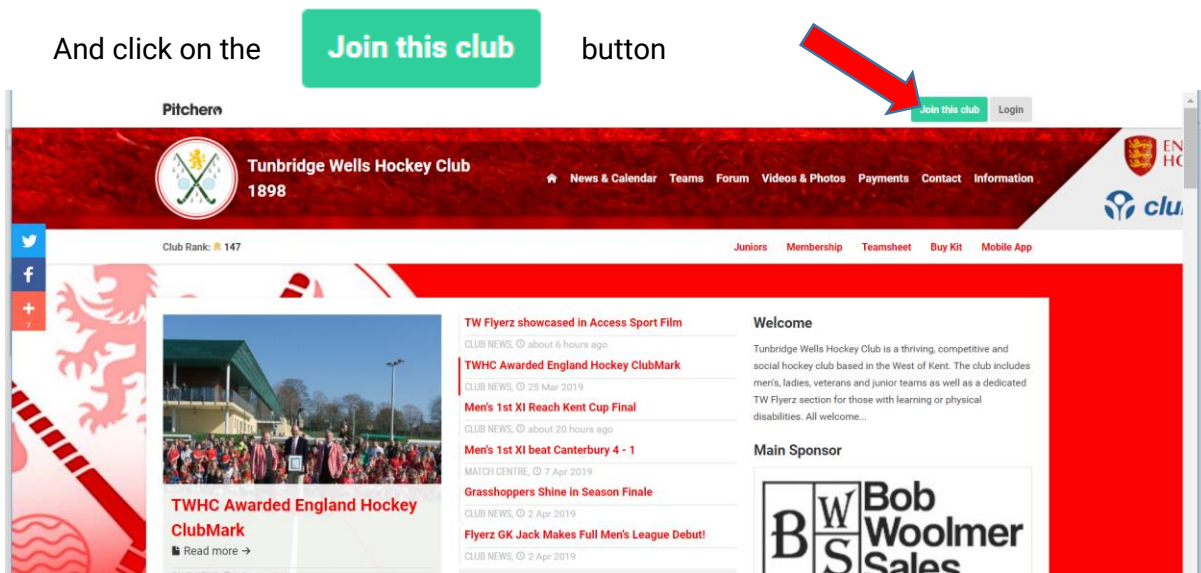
And click on the Join this club button

Pitchero

Join this club Login

Tunbridge Wells Hockey Club
1898

News & Calendar Teams Forum Videos & Photos Payments Contact Information

EN
HC

clu

Club Rank: 147

Juniors Membership Teamsheet Buy Kit Mobile App

TWHC Awarded England Hockey ClubMark
Read more →

TW Flyerz showcased in Access Sport Film
CLUB NEWS, about 6 hours ago
TWHC Awarded England Hockey ClubMark
CLUB NEWS, 25 Mar 2019
Men's 1st XI Reach Kent Cup Final
CLUB NEWS, about 20 hours ago
Men's 1st XI beat Canterbury 4 - 1
MATCH CENTRE, 7 Apr 2019
Grasshoppers Shine in Season Finale
CLUB NEWS, 2 Apr 2019
Flyerz GK Jack Makes Full Men's League Debut!
CLUB NEWS, 2 Apr 2019

Welcome

Tunbridge Wells Hockey Club is a thriving, competitive and social hockey club based in the West of Kent. The club includes men's, ladies, veterans and junior teams as well as a dedicated TW Flyerz section for those with learning or physical disabilities. All welcome...

Main Sponsor

B W S Bob Woolmer Sales